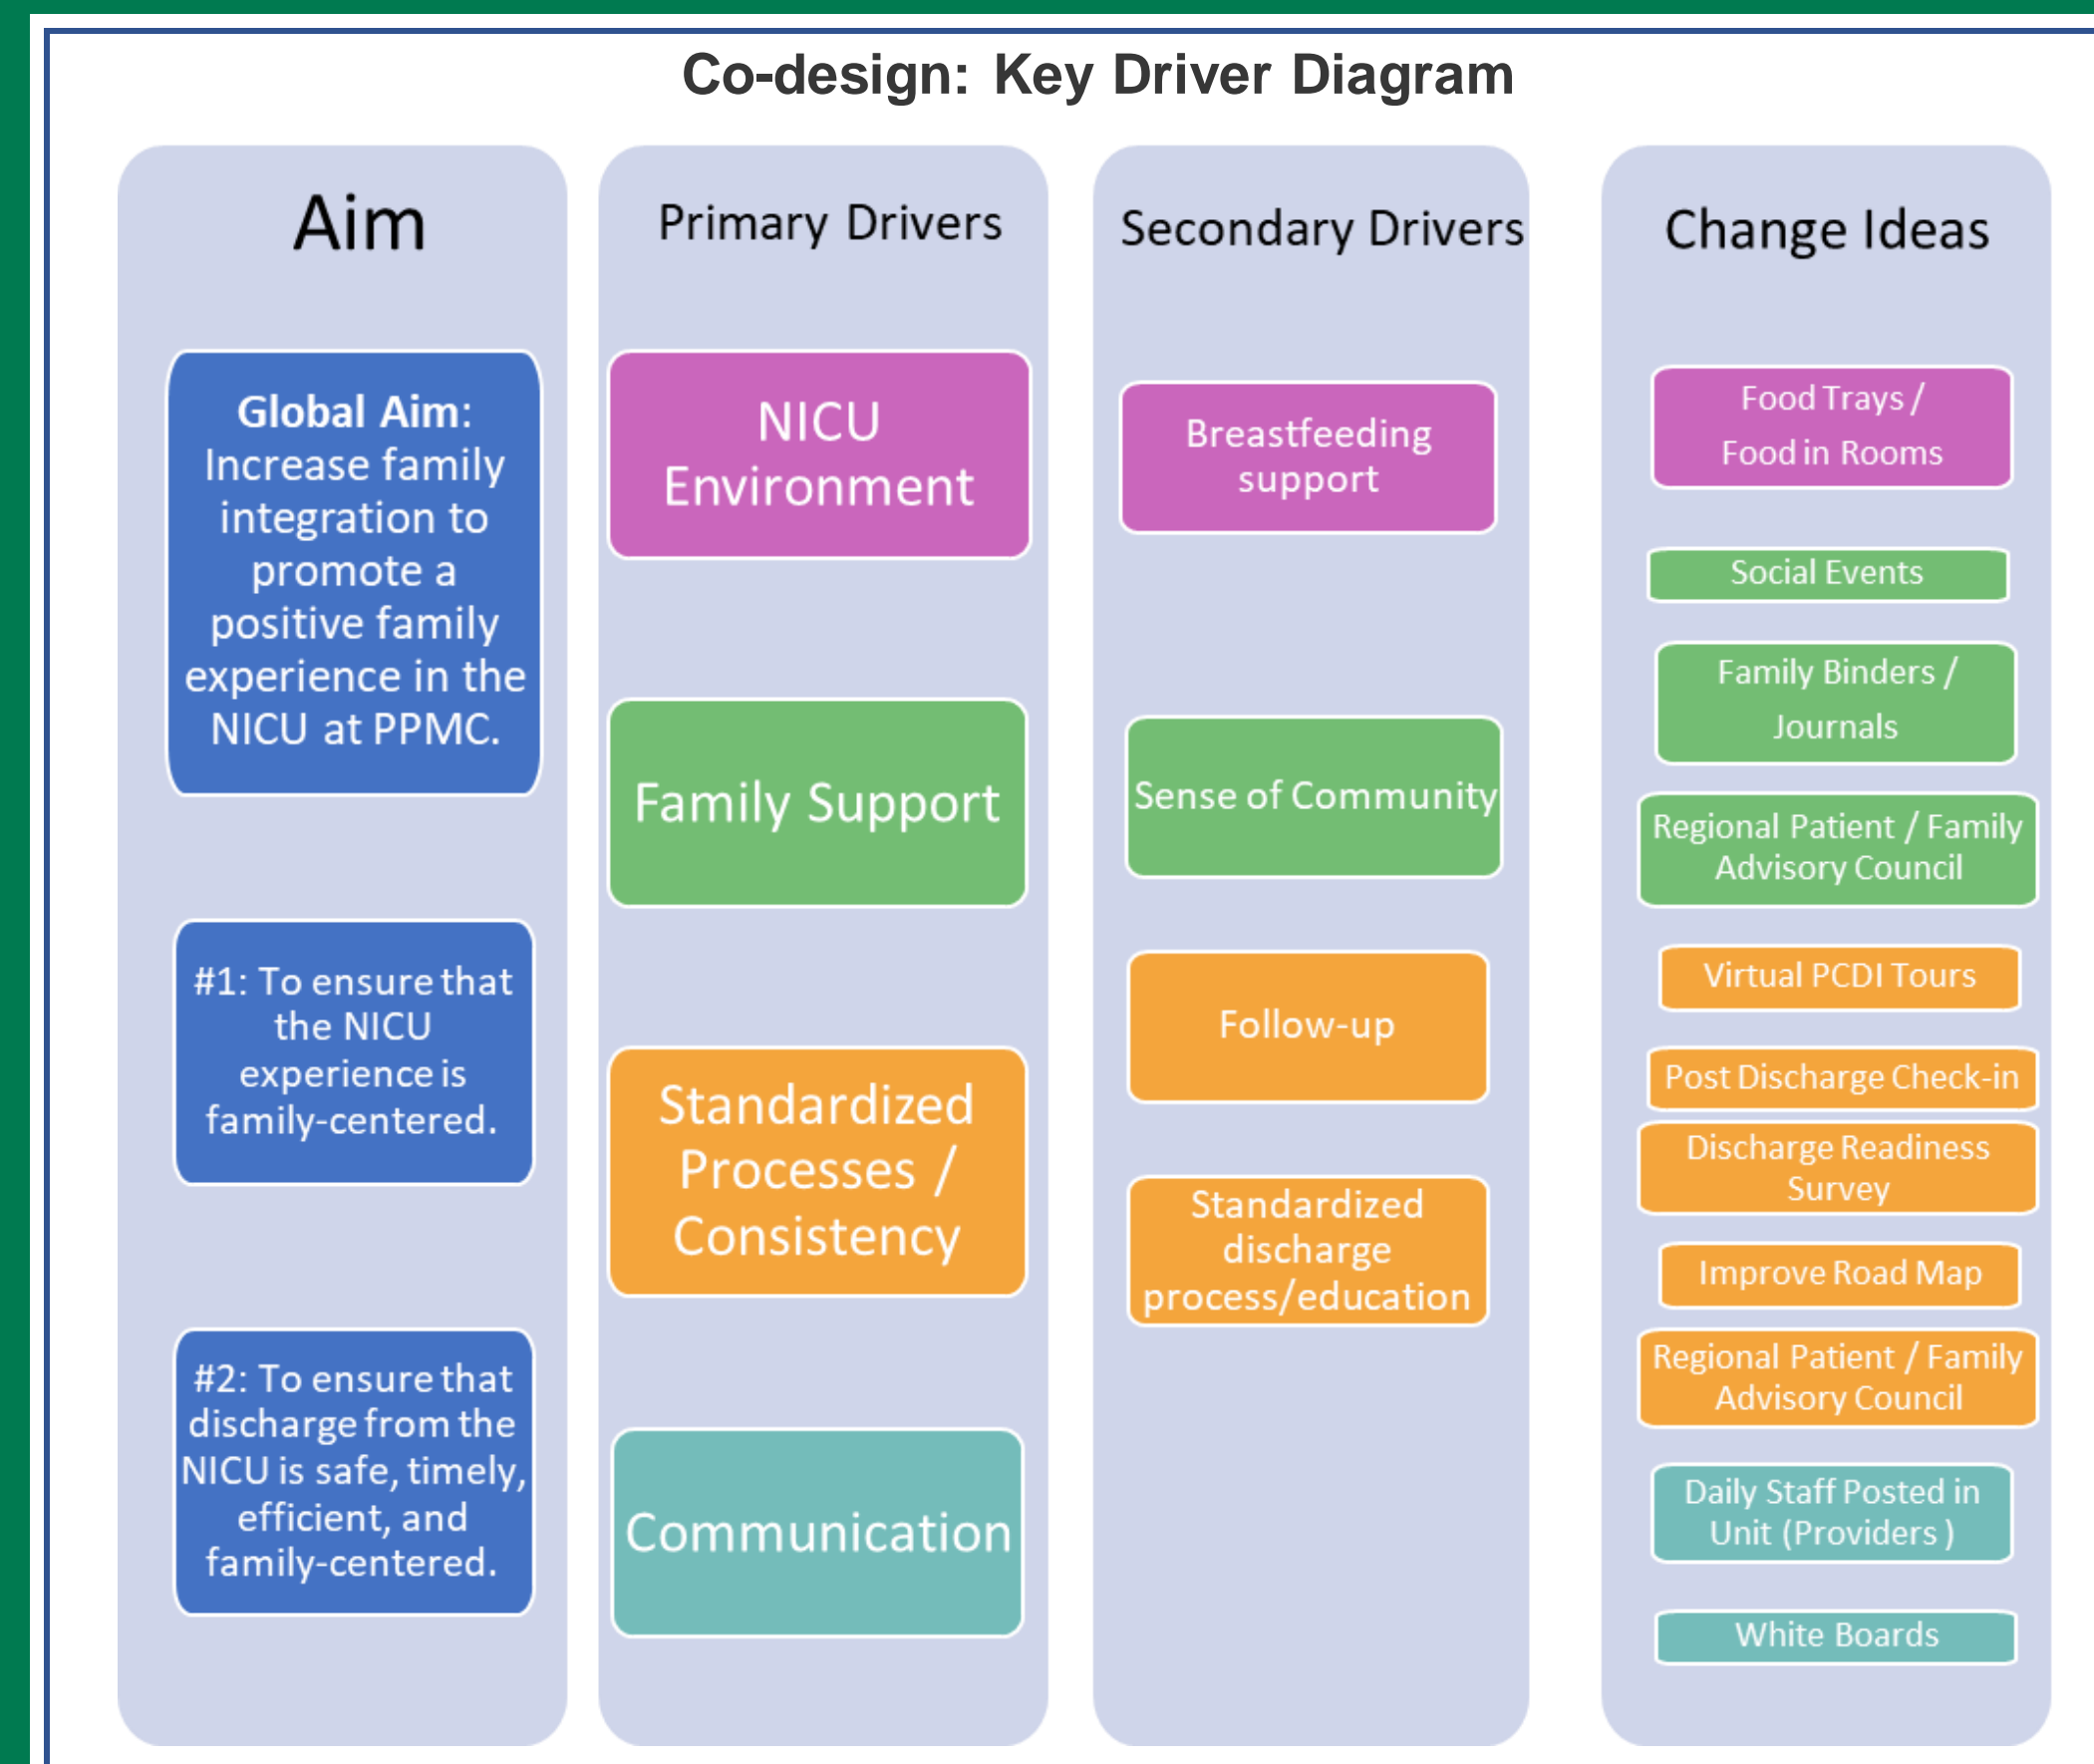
Co-design: Key Driver Diagram

Aim

Global Aim: Increase family integration to promote a positive family experience in the NICU at PPMC.

#1: To ensure that the NICU experience is family-centered.

#2: To ensure that discharge from the NICU is safe, timely, efficient, and family-centered.

Primary Drivers

NICU Environment

Family Support

Standardized Processes / Consistency

Communication

Secondary Drivers

Breastfeeding support

Sense of Community

Follow-up

Standardized discharge process/education

Change Ideas

Food Trays / Food in Rooms

Social Events

Family Binders / Journals

Regional Patient / Family Advisory Council

Virtual PCDI Tours

Post Discharge Check-in

Discharge Readiness Survey

Improve Road Map

Regional Patient / Family Advisory Council

Daily Staff Posted in Unit (Providers )

White Boards